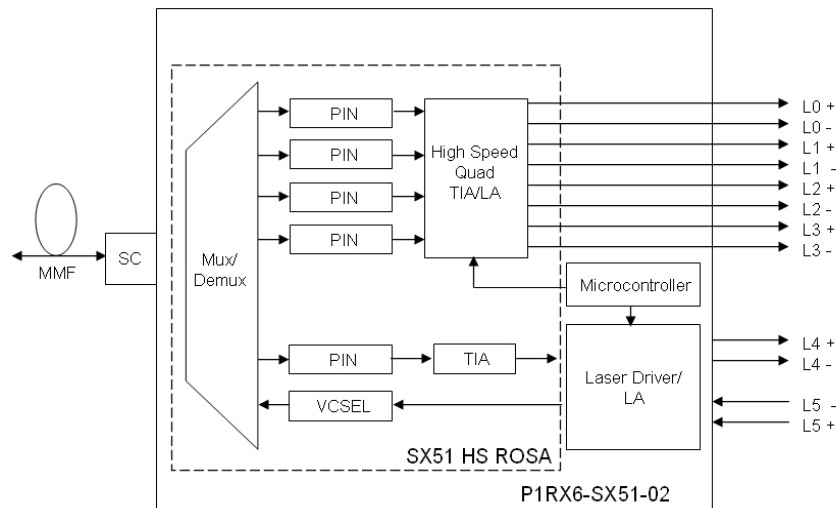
MMF

SC

Mux/ Demux

PIN

PIN

PIN

PIN

High Speed Quad TIA/LA

L0 +
L0 -
L1 +
L1 -
L2 +
L2 -
L3 +
L3 -

Microcontroller

PIN

TIA

Laser Driver/ LA

L4 +
L4 -

VCSEL

L5 -
L5 +

SX51 HS ROSA

P1RX6-SX51-02